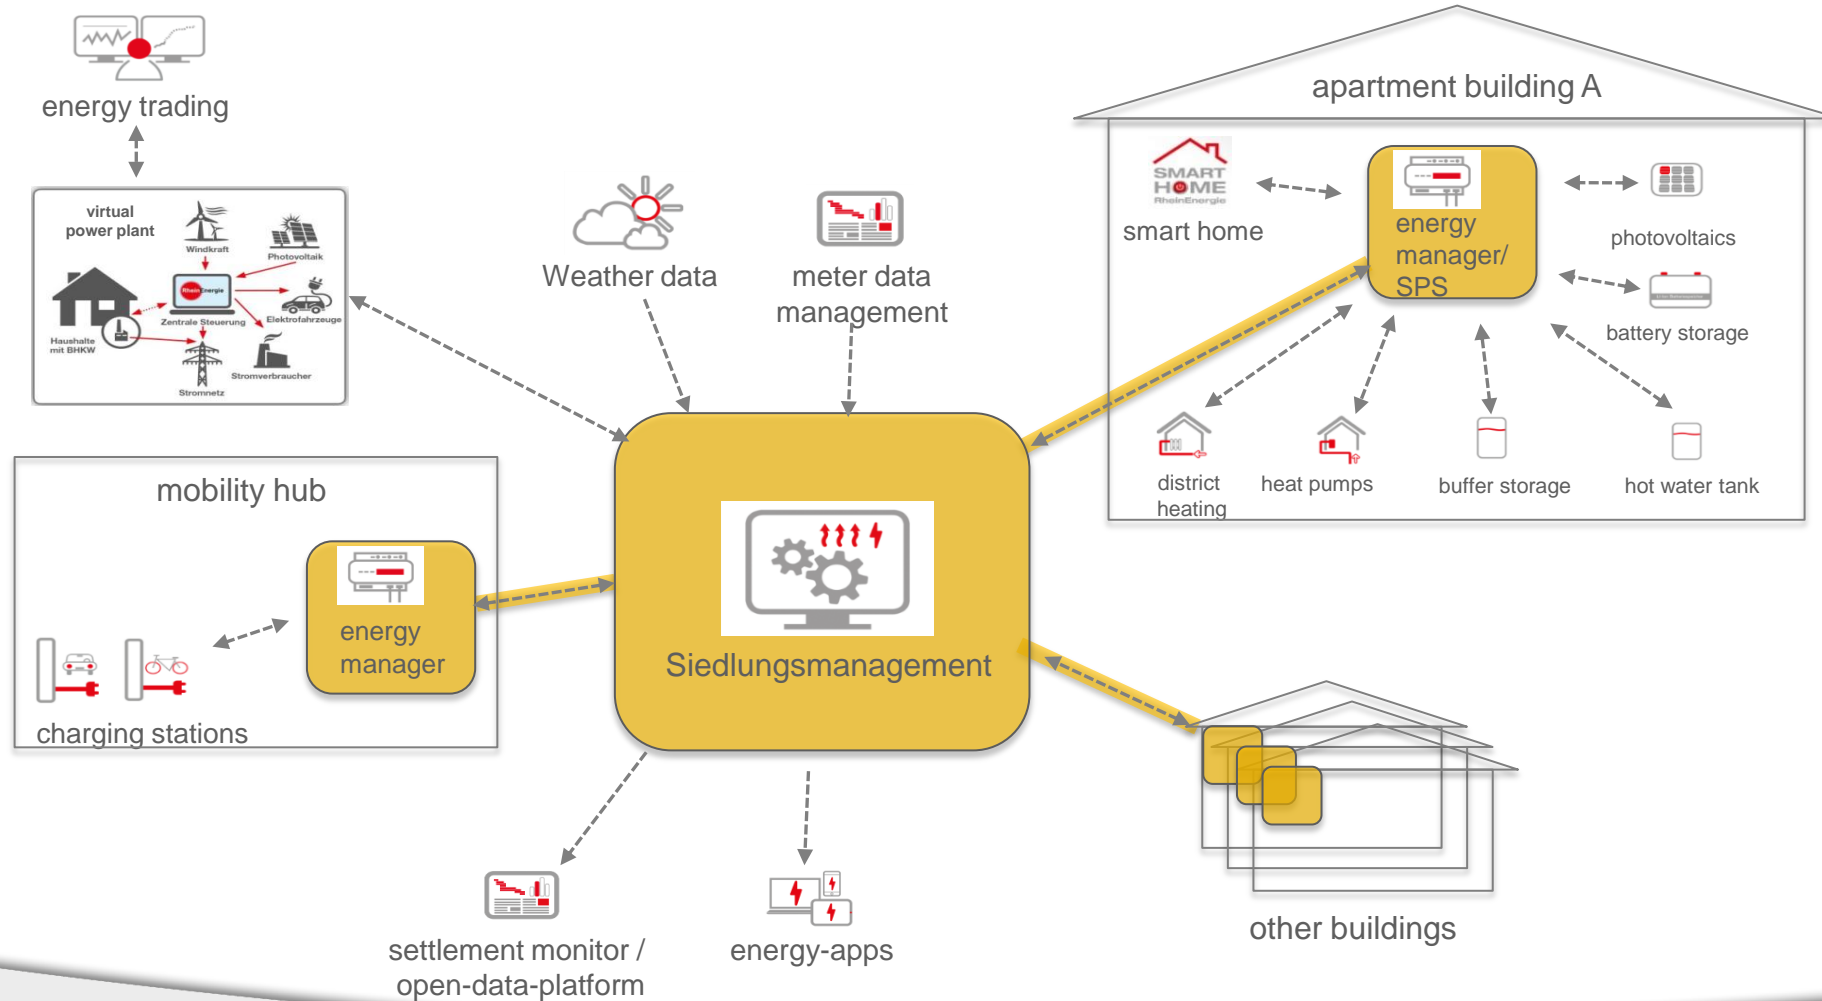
energy trading

virtual power plant

Windkraft

Photovoltaik

RheinEnergie

Zentrale Steuerung

Elektrofahrzeuge

Haushalte mit BHKW

Stromnetz

Stromverbraucher

Weather data

meter data management

apartment building A

SMART HOME RheinEnergie

smart home

energy manager/ SPS

photovoltaics

battery storage

district heating

heat pumps

buffer storage

hot water tank

mobility hub

energy manager

charging stations

Siedlungsmanagement

other buildings

settlement monitor / open-data-platform

energy-apps